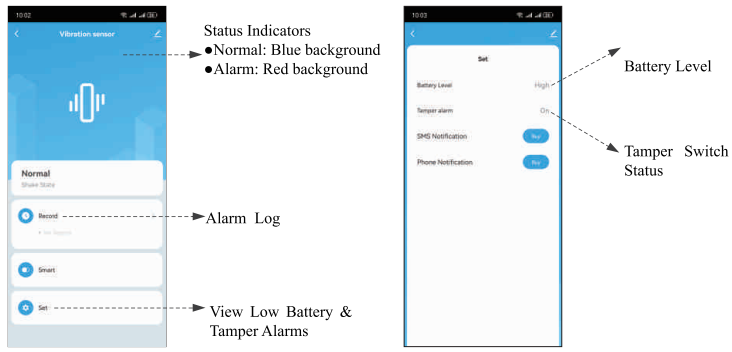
10:02

Vibration sensor

Status Indicators
●Normal: Blue background
●Alarm: Red background

Normal
Shake State

Record

• No Record

Alarm Log

Smart

Set

View Low Battery & Tamper Alarms

10:03

Set

Battery Level High

Tamper alarm On

SMS Notification Buy

Phone Notification Buy

Battery Level

Tamper Switch Status